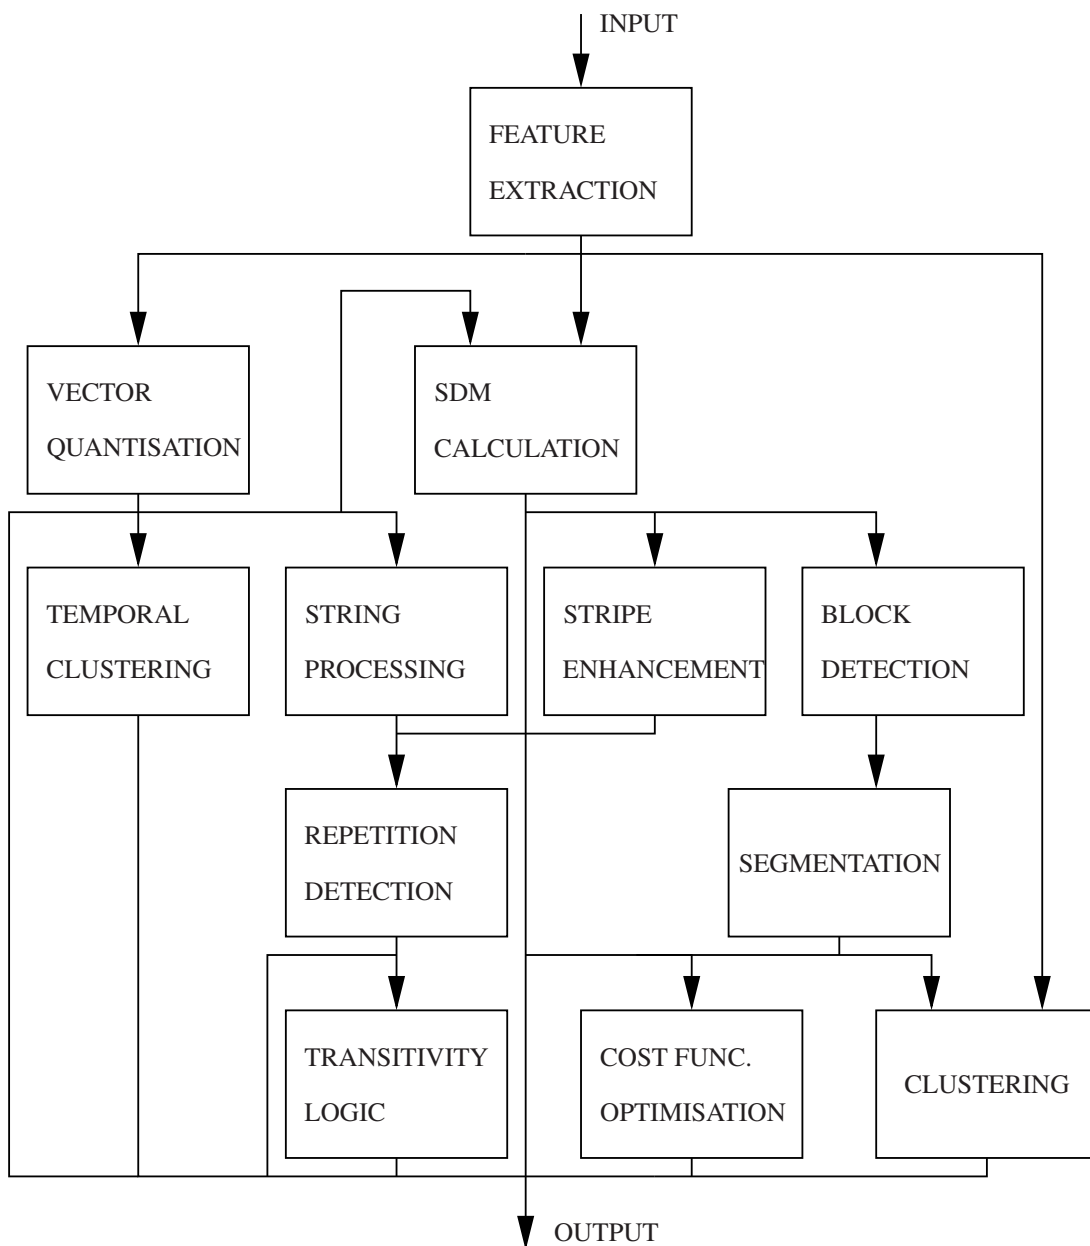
INPUT

FEATURE EXTRACTION

VECTOR QUANTISATION

SDM CALCULATION

TEMPORAL CLUSTERING

STRING PROCESSING

STRIPE ENHANCEMENT

BLOCK DETECTION

REPETITION DETECTION

SEGMENTATION

TRANSITIVITY LOGIC

COST FUNC. OPTIMISATION

CLUSTERING

OUTPUT